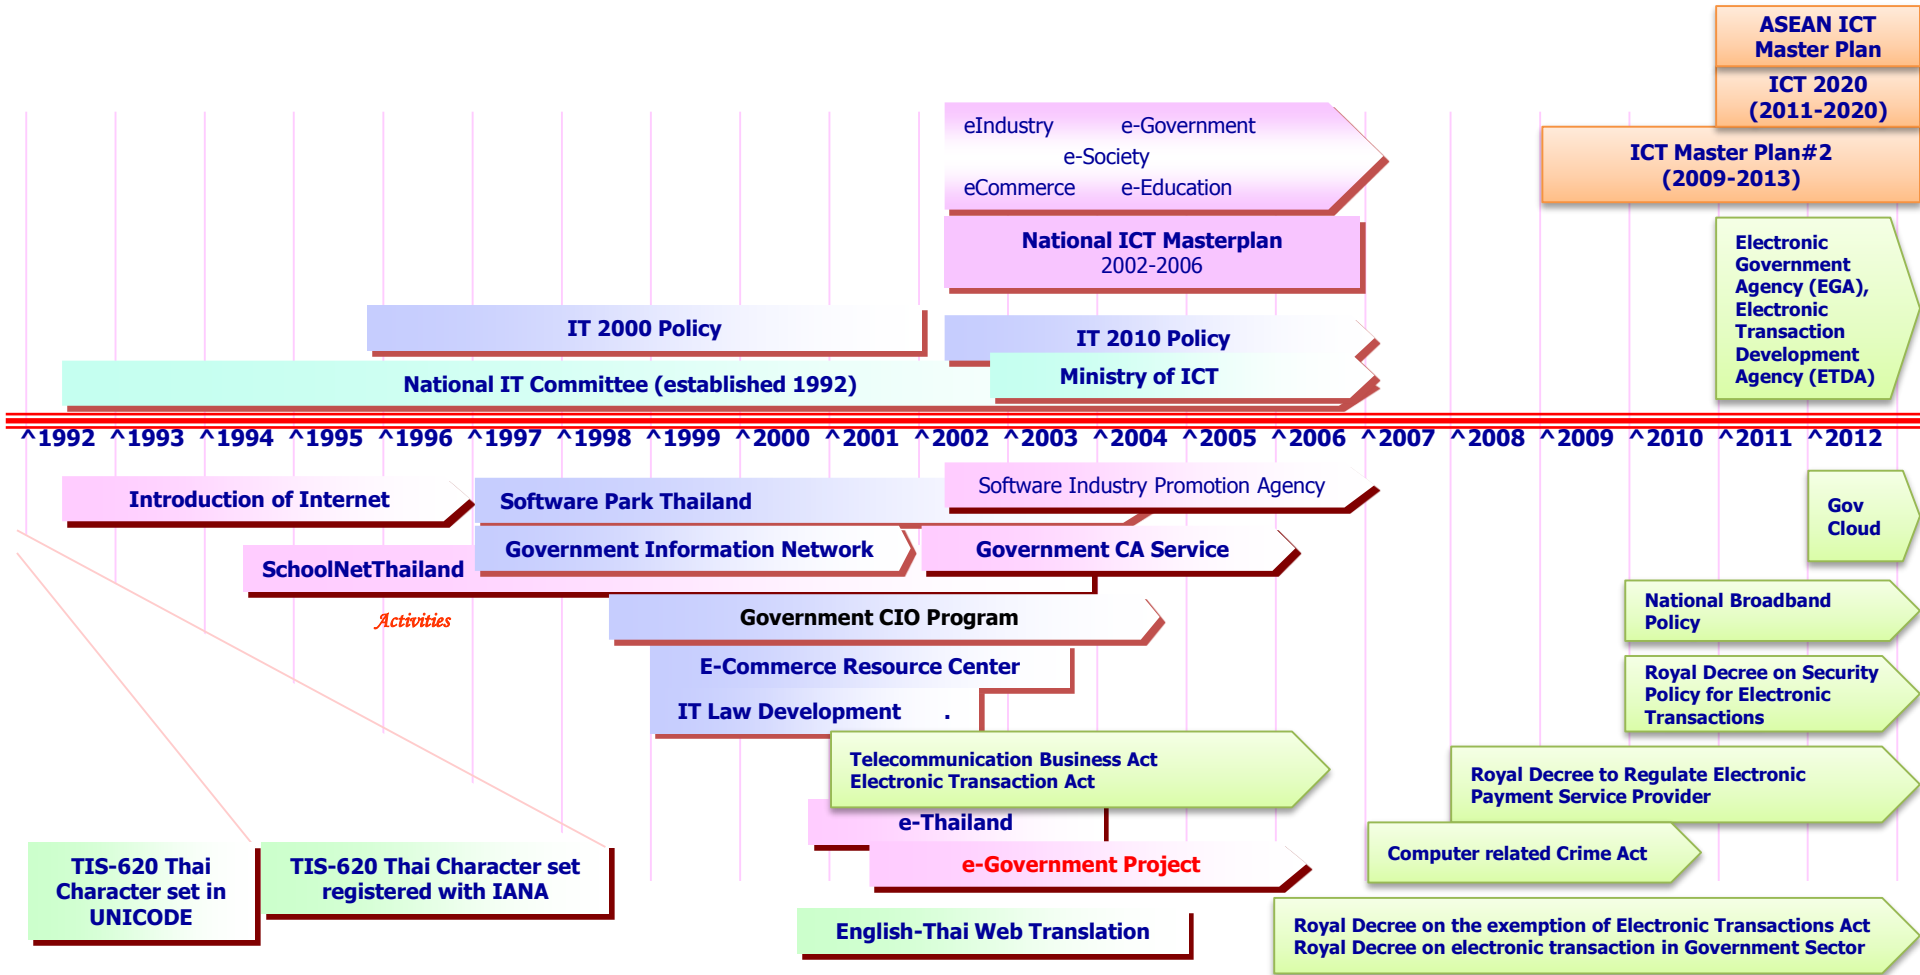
ASEAN ICT Master Plan

ICT 2020 (2011-2020)

ICT Master Plan#2 (2009-2013)

eIndustry e-Government
e-Society
eCommerce e-Education

National ICT Masterplan 2002-2006

Electronic Government Agency (EGA), Electronic Transaction Development Agency (ETDA)

IT 2000 Policy

IT 2010 Policy

National IT Committee (established 1992)

Ministry of ICT

^1992 ^1993 ^1994 ^1995 ^1996 ^1997 ^1998 ^1999 ^2000 ^2001 ^2002 ^2003 ^2004 ^2005 ^2006 ^2007 ^2008 ^2009 ^2010 ^2011 ^2012

Introduction of Internet

Software Park Thailand

Software Industry Promotion Agency

Gov Cloud

SchoolNetThailand

Government Information Network

Government CA Service

Activities

Government CIO Program

National Broadband Policy

E-Commerce Resource Center

IT Law Development .

Royal Decree on Security Policy for Electronic Transactions

Telecommunication Business Act
Electronic Transaction Act

Royal Decree to Regulate Electronic Payment Service Provider

e-Thailand

e-Government Project

Computer related Crime Act

TIS-620 Thai Character set in UNICODE

TIS-620 Thai Character set registered with IANA

English-Thai Web Translation

Royal Decree on the exemption of Electronic Transactions Act
Royal Decree on electronic transaction in Government Sector